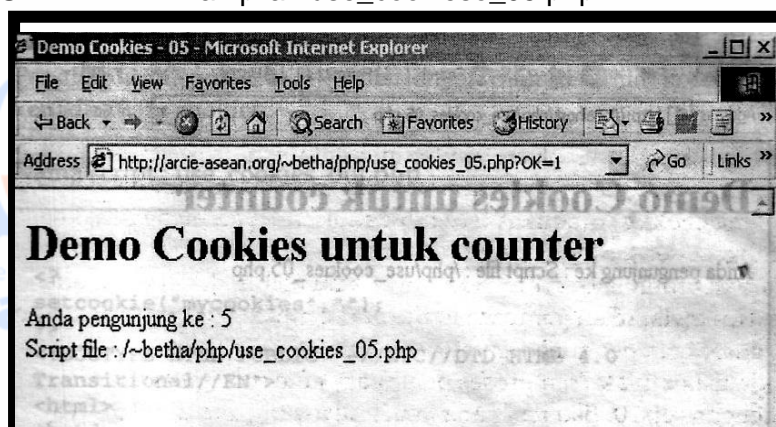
Demo Cookies - 05 - Microsoft Internet Explorer

File Edit View Favorites Tools Help

Back Search Favorites History

Address http://arcie-asean.org/~betha/php/use_cookies_05.php?OK=1 Go Links

Demo Cookies untuk counter

Anda pengunjung ke : 5
Script file : /~betha/php/use_cookies_05.php